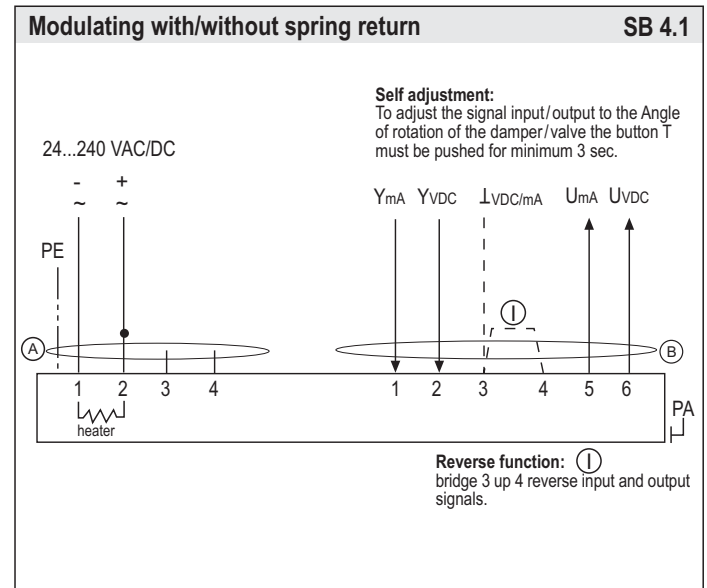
Modulating with/without spring return SB 4.1

Self adjustment:
To adjust the signal input/output to the Angle of rotation of the damper/valve the button T must be pushed for minimum 3 sec.

24...240 VAC/DC

- +
~ ~

PE

$Y_{mA}$ $Y_{VDC}$ $\perp_{VDC/mA}$ $U_{mA}$ $U_{VDC}$

I

A

B

1 2 3 4

1 2 3 4 5 6

heater

PA

Reverse function: I
bridge 3 up 4 reverse input and output signals.